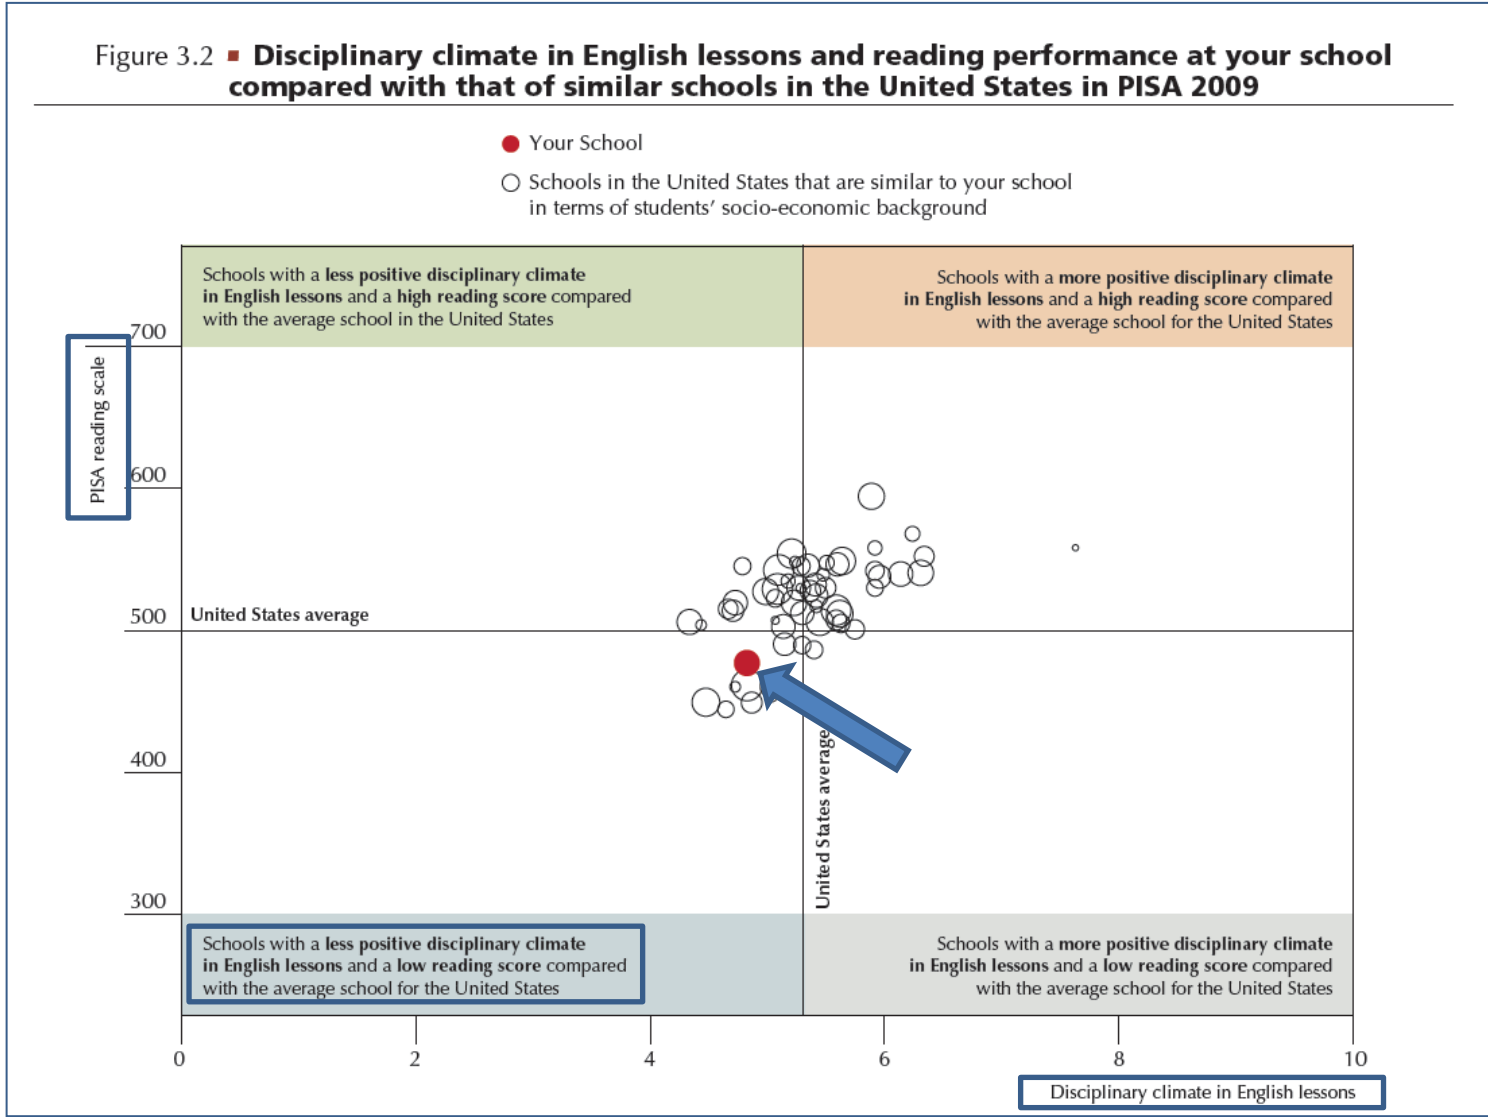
Figure 3.2 ■ **Disciplinary climate in English lessons and reading performance at your school compared with that of similar schools in the United States in PISA 2009**

Your School

Schools in the United States that are similar to your school in terms of students' socio-economic background

Schools with a **less positive disciplinary climate in English lessons** and a **high reading score** compared with the average school in the United States

Schools with a **more positive disciplinary climate in English lessons** and a **high reading score** compared with the average school for the United States

PISA reading scale

700

600

500

400

300

United States average

United States average

Schools with a **less positive disciplinary climate in English lessons** and a **low reading score** compared with the average school for the United States

Schools with a **more positive disciplinary climate in English lessons** and a **low reading score** compared with the average school for the United States

0 2 4 6 8 10

Disciplinary climate in English lessons